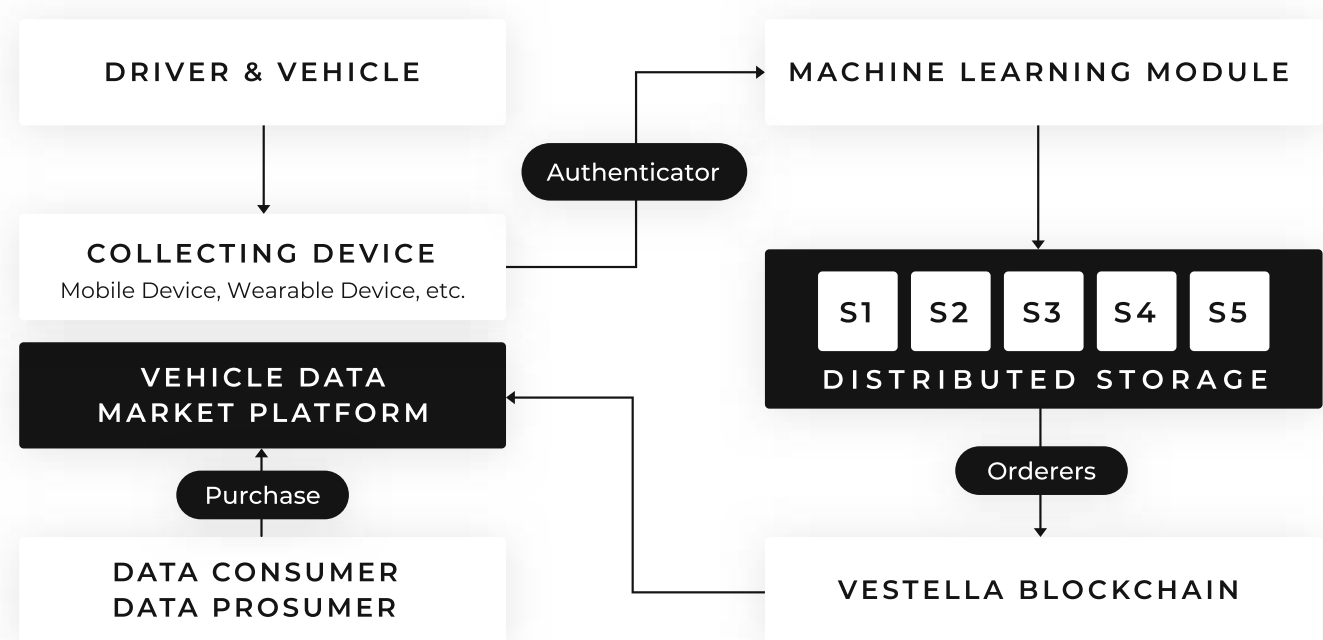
DRIVER & VEHICLE

Authenticator

MACHINE LEARNING MODULE

COLLECTING DEVICE
Mobile Device, Wearable Device, etc.

S1 S2 S3 S4 S5
DISTRIBUTED STORAGE

VEHICLE DATA
MARKET PLATFORM

Orderers

Purchase

DATA CONSUMER
DATA PROSUMER

VESTELLA BLOCKCHAIN